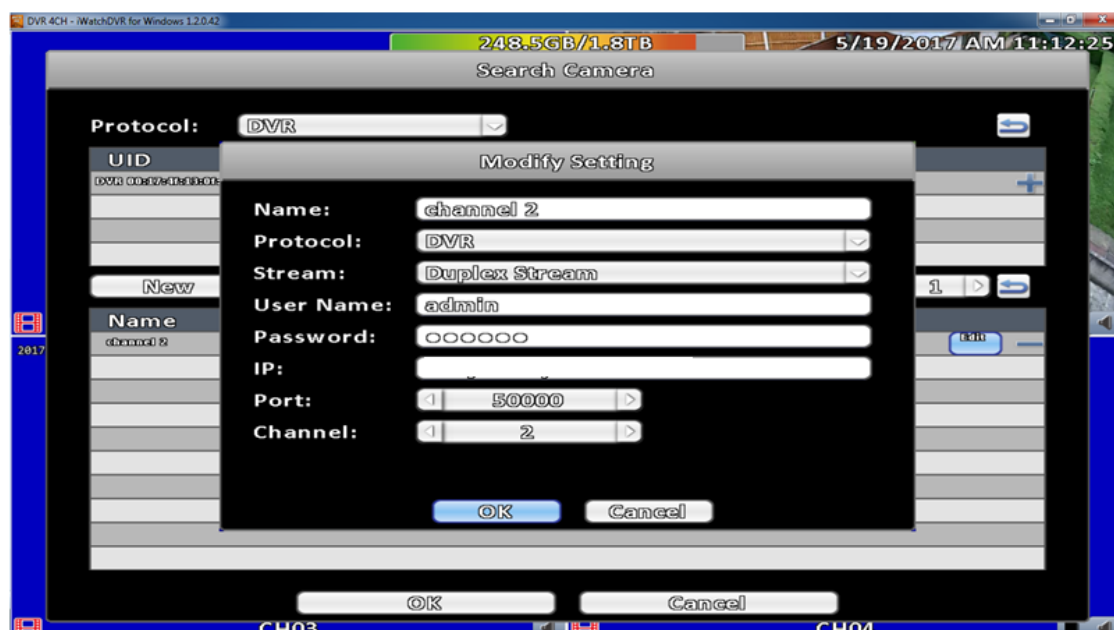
DVR 4CH - iWatchDVR for Windows 1.2.0.42

248.5GB/1.8TB

5/19/2017 AM 11:12:25

Search Camera

Protocol: DVR

UID

DVR 00:17:4f:13:08:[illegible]

New

1

Name

channel 2

2017

Edit

Modify Setting

Name: channel 2

Protocol: DVR

Stream: Duplex Stream

User Name: admin

Password: ○○○○○○

IP:

Port: 50000

Channel: 2

OK

Cancel

OK

Cancel

CH03

CH04